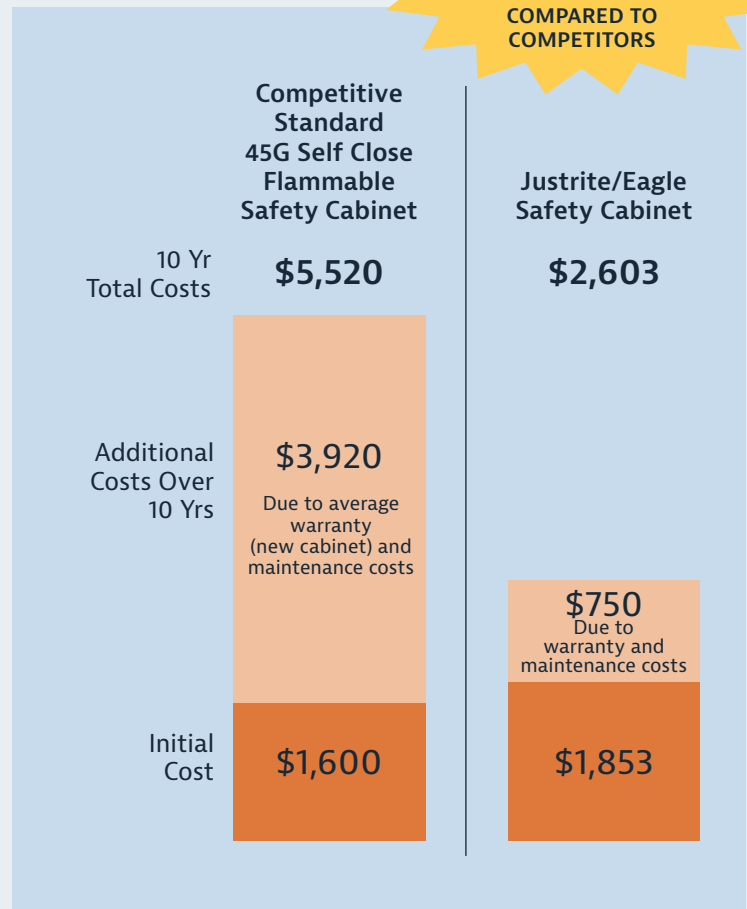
COMPARED TO COMPETITORS

Competitive Standard 45G Self Close Flammable Safety Cabinet

Justrite/Eagle Safety Cabinet

10 Yr Total Costs

$5,520

$2,603

Additional Costs Over 10 Yrs

$3,920

Due to average warranty (new cabinet) and maintenance costs

$750

Due to warranty and maintenance costs

Initial Cost

$1,600

$1,853